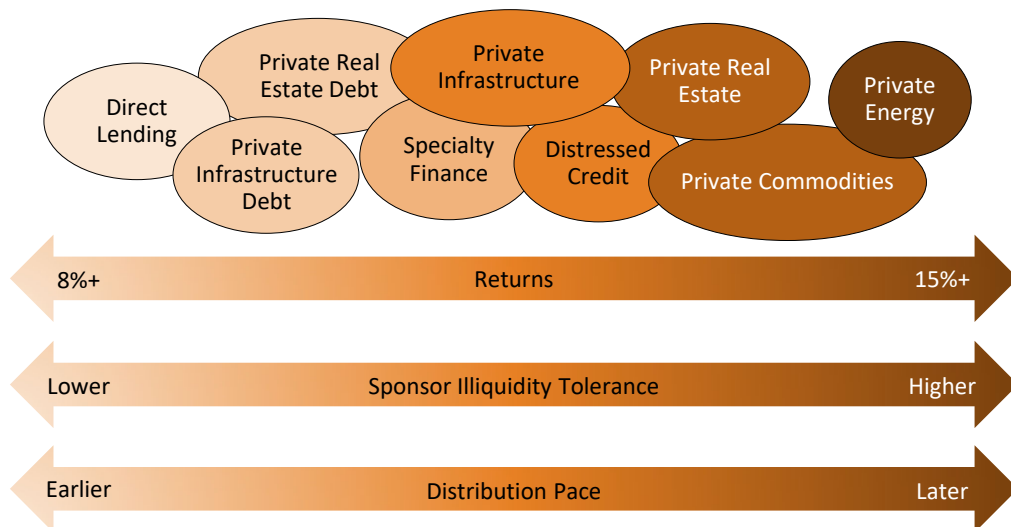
Direct Lending

Private Real Estate Debt

Private Infrastructure Debt

Private Infrastructure

Specialty Finance

Distressed Credit

Private Real Estate

Private Commodities

Private Energy

8%+ Returns 15%+

Lower Sponsor Illiquidity Tolerance Higher

Earlier Distribution Pace Later